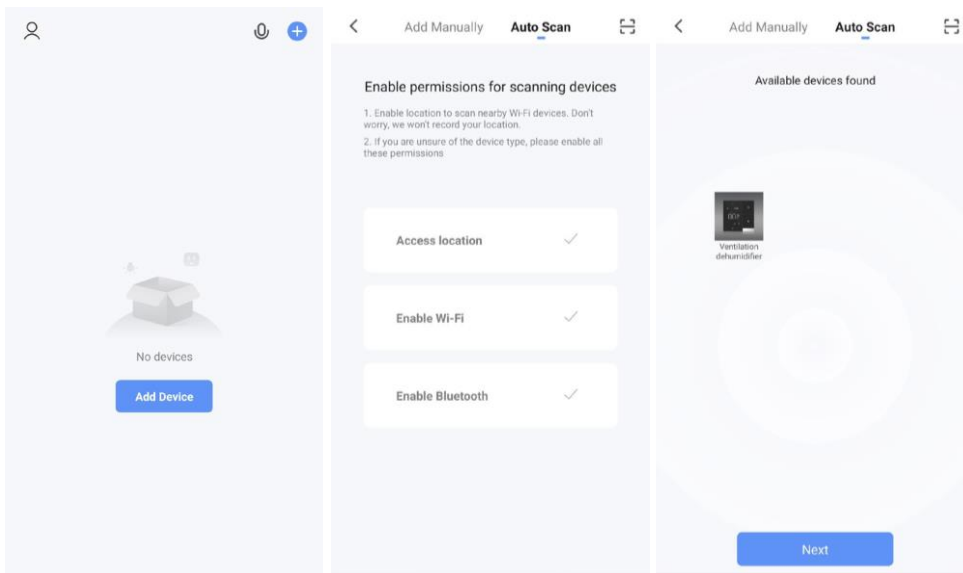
No devices

Add Device

Add Manually Auto Scan

Enable permissions for scanning devices

1. Enable location to scan nearby Wi-Fi devices. Don't worry, we won't record your location.

2. If you are unsure of the device type, please enable all these permissions

Access location

Enable Wi-Fi

Enable Bluetooth

Add Manually Auto Scan

Available devices found

Ventilation dehumidifier

Next